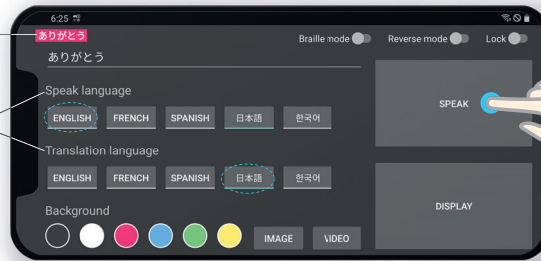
6:25

ありがとう

Braille mode

Reverse mode

Lock

ありがとう

Speak language

ENGLISH FRENCH SPANISH 日本語 한국어

Translation language

ENGLISH FRENCH SPANISH 日本語 한국어

Background

IMAGE VIDEO

SPEAK

DISPLAY